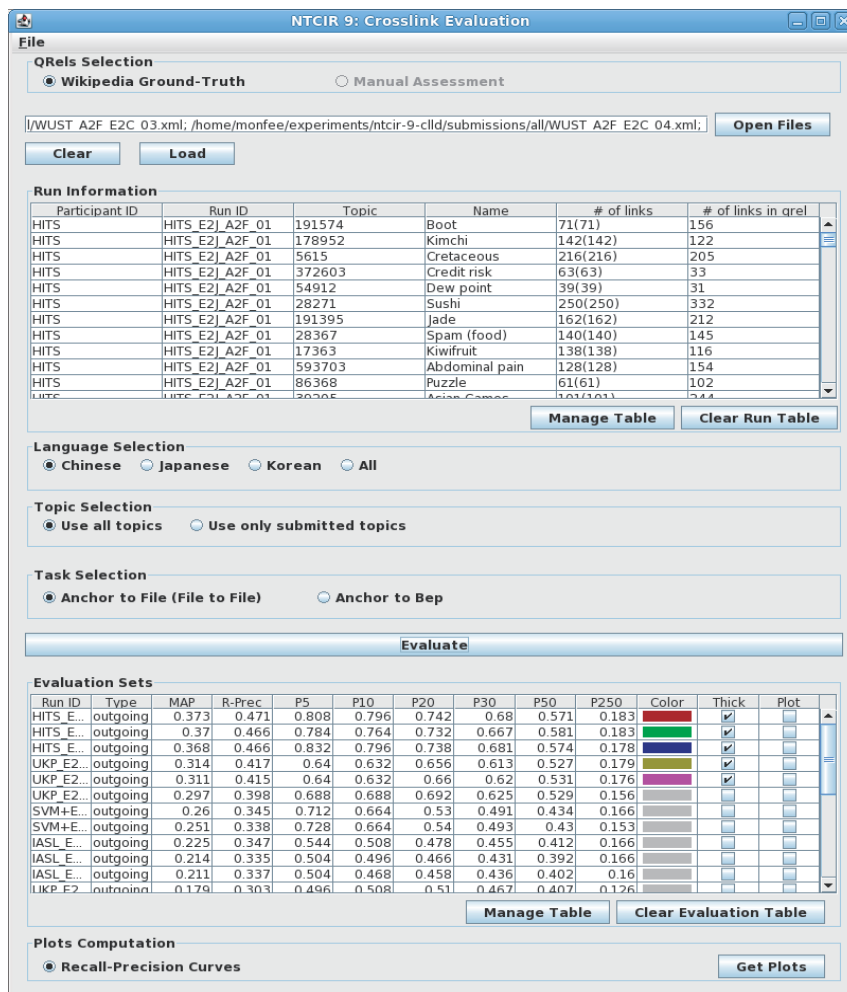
NTCIR 9: Crosslink Evaluation

File

QRels Selection
Wikipedia Ground-Truth
Manual Assessment

l/WUST A2F E2C 03.xml; /home/monfee/experiments/ntcir-9-clld/submissions/all/WUST A2F E2C 04.xml;
Open Files

Clear
Load

Run Information

| Participant ID | Run ID | Topic | Name | # of links | # of links in qrel |
|---|---|---|---|---|---|
| HITS | HITS_E2J_A2F_01 | 191574 | Boot | 71(71) | 156 |
| HITS | HITS_E2J_A2F_01 | 178952 | Kimchi | 142(142) | 122 |
| HITS | HITS_E2J_A2F_01 | 5615 | Cretaceous | 216(216) | 205 |
| HITS | HITS_E2J_A2F_01 | 372603 | Credit risk | 63(63) | 33 |
| HITS | HITS_E2J_A2F_01 | 54912 | Dew point | 39(39) | 31 |
| HITS | HITS_E2J_A2F_01 | 28271 | Sushi | 250(250) | 332 |
| HITS | HITS_E2J_A2F_01 | 191395 | Jade | 162(162) | 212 |
| HITS | HITS_E2J_A2F_01 | 28367 | Spam (food) | 140(140) | 145 |
| HITS | HITS_E2J_A2F_01 | 17363 | Kiwifruit | 138(138) | 116 |
| HITS | HITS_E2J_A2F_01 | 593703 | Abdominal pain | 128(128) | 154 |
| HITS | HITS_E2J_A2F_01 | 86368 | Puzzle | 61(61) | 102 |
| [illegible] | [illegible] | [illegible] | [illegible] | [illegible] | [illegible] |

Manage Table
Clear Run Table

Language Selection
Chinese
Japanese
Korean
All

Topic Selection
Use all topics
Use only submitted topics

Task Selection
Anchor to File (File to File)
Anchor to Bep

Evaluate

Evaluation Sets

| Run ID | Type | MAP | R-Prec | P5 | P10 | P20 | P30 | P50 | P250 | Color | Thick | Plot |
|---|---|---|---|---|---|---|---|---|---|---|---|---|
| HITS_E... | outgoing | 0.373 | 0.471 | 0.808 | 0.796 | 0.742 | 0.68 | 0.571 | 0.183 | | ✔ | |
| HITS_E... | outgoing | 0.37 | 0.466 | 0.784 | 0.764 | 0.732 | 0.667 | 0.581 | 0.183 | | ✔ | |
| HITS_E... | outgoing | 0.368 | 0.466 | 0.832 | 0.796 | 0.738 | 0.681 | 0.574 | 0.178 | | ✔ | |
| UKP_E2... | outgoing | 0.314 | 0.417 | 0.64 | 0.632 | 0.656 | 0.613 | 0.527 | 0.179 | | ✔ | |
| UKP_E2... | outgoing | 0.311 | 0.415 | 0.64 | 0.632 | 0.66 | 0.62 | 0.531 | 0.176 | | ✔ | |
| UKP_E2... | outgoing | 0.297 | 0.398 | 0.688 | 0.688 | 0.692 | 0.625 | 0.529 | 0.156 | | | |
| SVM+E... | outgoing | 0.26 | 0.345 | 0.712 | 0.664 | 0.53 | 0.491 | 0.434 | 0.166 | | | |
| SVM+E... | outgoing | 0.251 | 0.338 | 0.728 | 0.664 | 0.54 | 0.493 | 0.43 | 0.153 | | | |
| IASL_E... | outgoing | 0.225 | 0.347 | 0.544 | 0.508 | 0.478 | 0.455 | 0.412 | 0.166 | | | |
| IASL_E... | outgoing | 0.214 | 0.335 | 0.504 | 0.496 | 0.466 | 0.431 | 0.392 | 0.166 | | | |
| IASL_E... | outgoing | 0.211 | 0.337 | 0.504 | 0.468 | 0.458 | 0.436 | 0.402 | 0.16 | | | |
| UKP_E2... | outgoing | 0.179 | 0.303 | 0.496 | 0.508 | 0.51 | 0.467 | 0.407 | 0.126 | | | |

Manage Table
Clear Evaluation Table

Plots Computation
Recall-Precision Curves
Get Plots